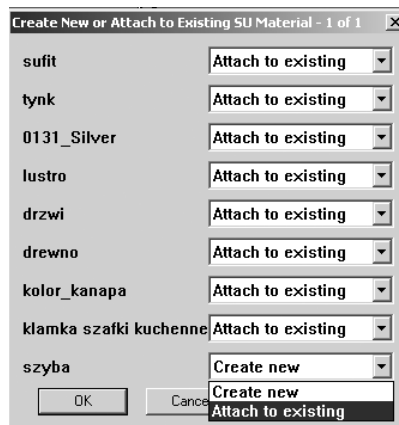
Create New or Attach to Existing SU Material - 1 of 1 ×

sufit Attach to existing

tynk Attach to existing

0131_Silver Attach to existing

lustro Attach to existing

drzwi Attach to existing

drewno Attach to existing

kolor_kanapa Attach to existing

klamka szafki kuchenne Attach to existing

szyba Create new

Create new
Attach to existing

OK Cance